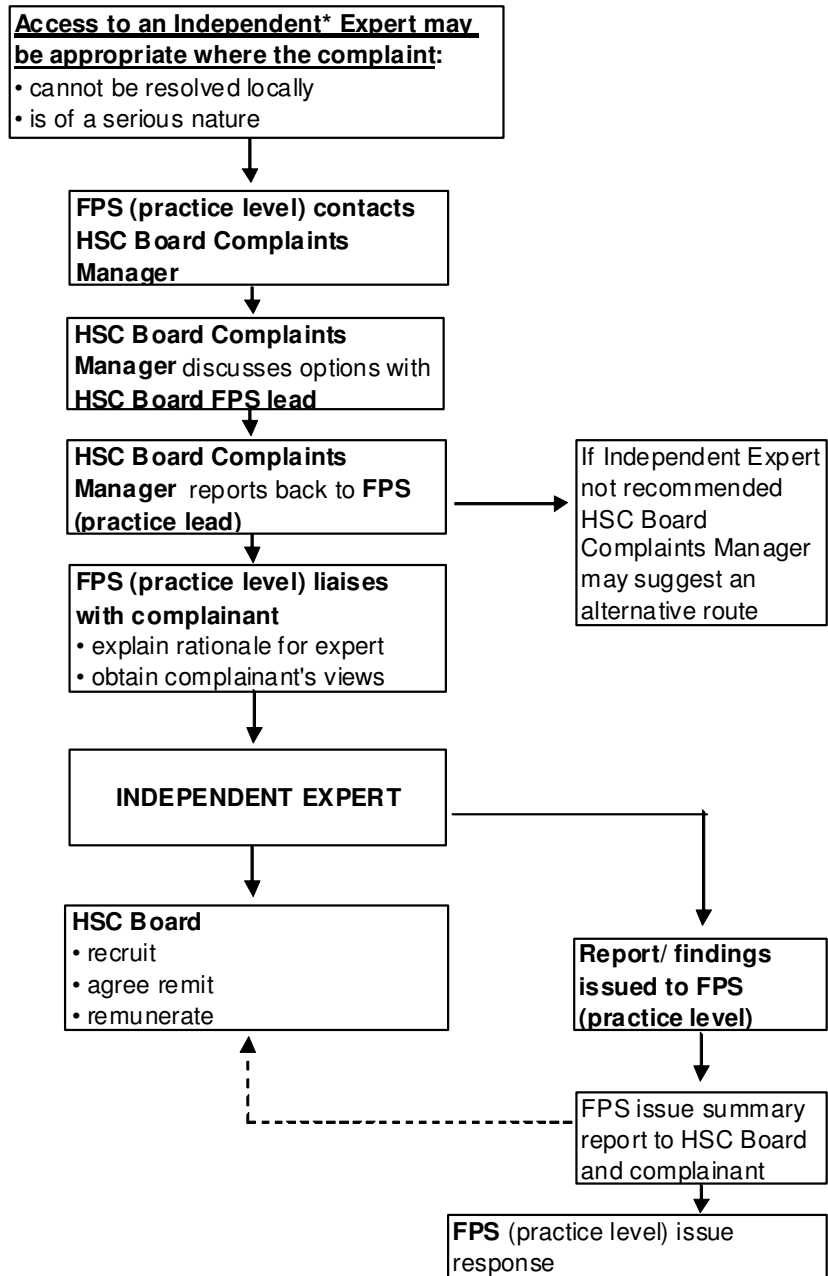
Access to an Independent* Expert may be appropriate where the complaint:
• cannot be resolved locally
• is of a serious nature

FPS (practice level) contacts HSC Board Complaints Manager

HSC Board Complaints Manager discusses options with HSC Board FPS lead

HSC Board Complaints Manager reports back to FPS (practice lead)

If Independent Expert not recommended HSC Board Complaints Manager may suggest an alternative route

FPS (practice level) liaises with complainant
• explain rationale for expert
• obtain complainant's views

INDEPENDENT EXPERT

HSC Board
• recruit
• agree remit
• remunerate

Report/ findings issued to FPS (practice level)

FPS issue summary report to HSC Board and complainant

FPS (practice level) issue response